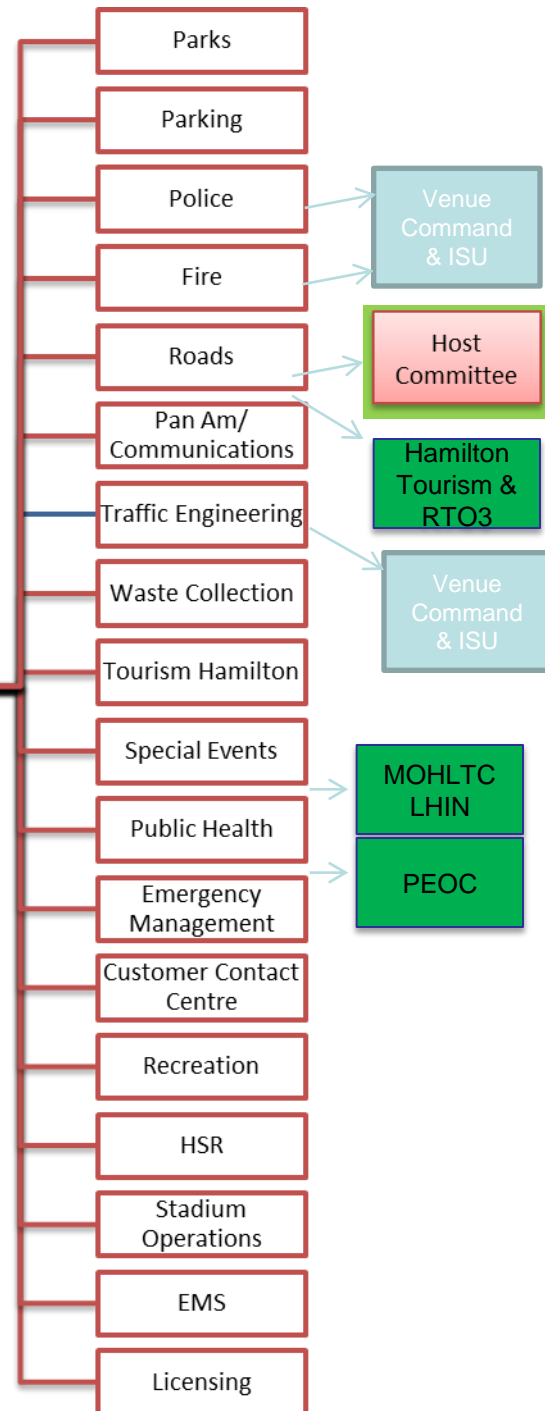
Parks

Parking

Police

Venue Command & ISU

Fire

Roads

Host Committee

Pan Am/ Communications

Hamilton Tourism & RTO3

Traffic Engineering

Venue Command & ISU

Waste Collection

Tourism Hamilton

Special Events

MOHLTC LHIN

Public Health

Emergency Management

PEOC

Customer Contact Centre

Recreation

HSR

Stadium Operations

EMS

Licensing